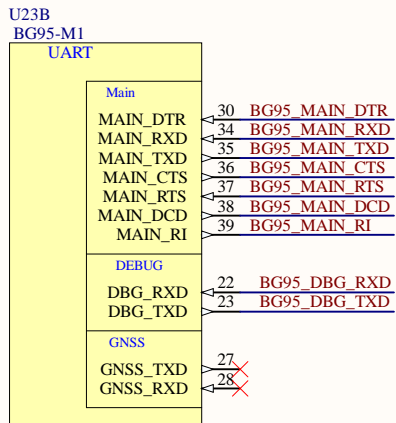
U23B
BG95-M1
UART

Main

MAIN_DTR
MAIN_RXD
MAIN_TXD
MAIN_CTS
MAIN_RTS
MAIN_DCD
MAIN_RI

30 BG95_MAIN_DTR
34 BG95_MAIN_RXD
35 BG95_MAIN_TXD
36 BG95_MAIN_CTS
37 BG95_MAIN_RTS
38 BG95_MAIN_DCD
39 BG95_MAIN_RI

DEBUG

DBG_RXD
DBG_TXD

22 BG95_DBG_RXD
23 BG95_DBG_TXD

GNSS

GNSS_TXD
GNSS_RXD

27
28